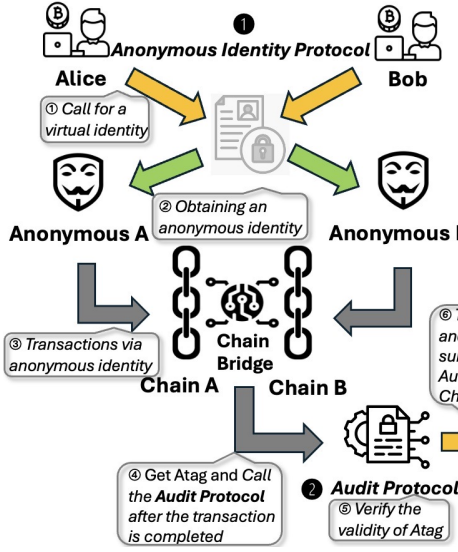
❶ Anonymous Identity Protocol

Alice

Bob

① Call for a virtual identity

② Obtaining an anonymous identity

Anonymous A

Anonymous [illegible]

③ Transactions via anonymous identity

Chain Bridge

Chain A

Chain B

⑥ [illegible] an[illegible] su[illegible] Au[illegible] Ch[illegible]

④ Get Atag and Call the Audit Protocol after the transaction is completed

❷ Audit Protocol

⑤ Verify the validity of Atag